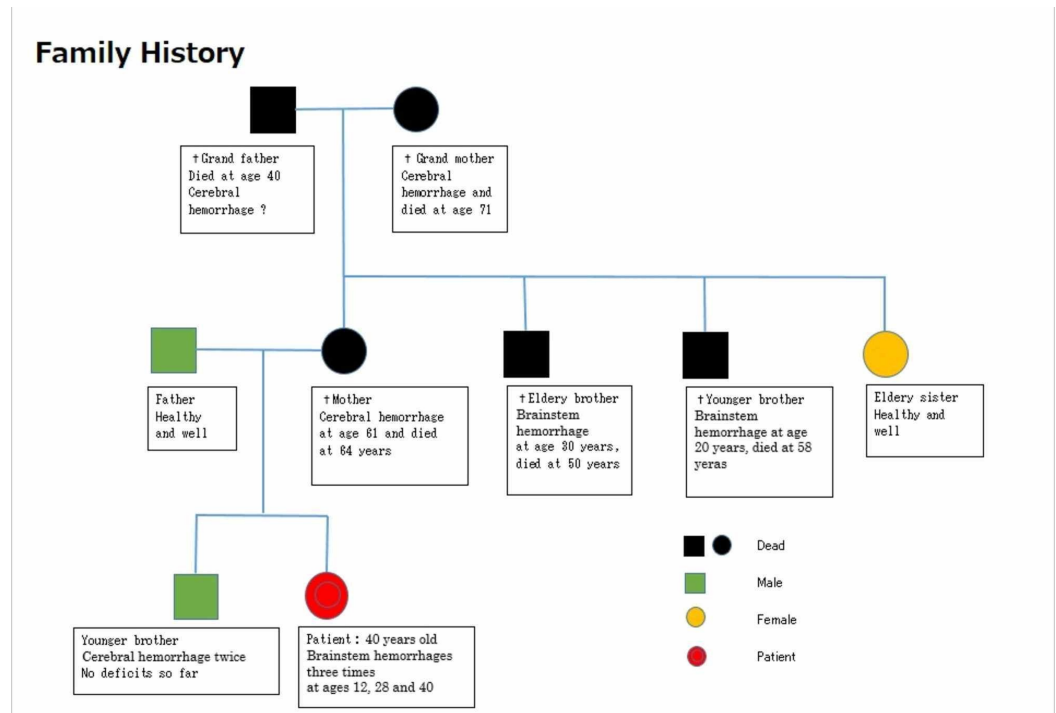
Family History

†Grand father
Died at age 40
Cerebral hemorrhage ?

† Grand mother
Cerebral hemorrhage and died at age 71

Father
Healthy and well

†Mother
Cerebral hemorrhage at age 61 and died at 64 years

†Eldery brother
Brainstem hemorrhage at age 30 years, died at 50 years

†Younger brother
Brainstem hemorrhage at age 20 years, died at 58 yeras

Eldery sister
Healthy and well

Younger brother
Cerebral hemorrhage twice
No deficits so far

Patient : 40 years old
Brainstem hemorrhages three times
at ages 12, 28 and 40

Dead
Male
Female
Patient